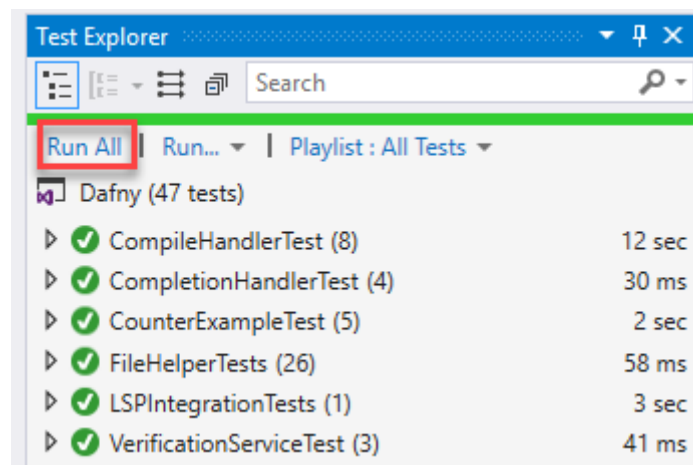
Test Explorer

Search

Run All | Run... | Playlist : All Tests

Dafny (47 tests)

| | |
|---|---|
| CompileHandlerTest (8) | 12 sec |
| CompletionHandlerTest (4) | 30 ms |
| CounterExampleTest (5) | 2 sec |
| FileHelperTests (26) | 58 ms |
| LSPIntegrationTests (1) | 3 sec |
| VerificationServiceTest (3) | 41 ms |